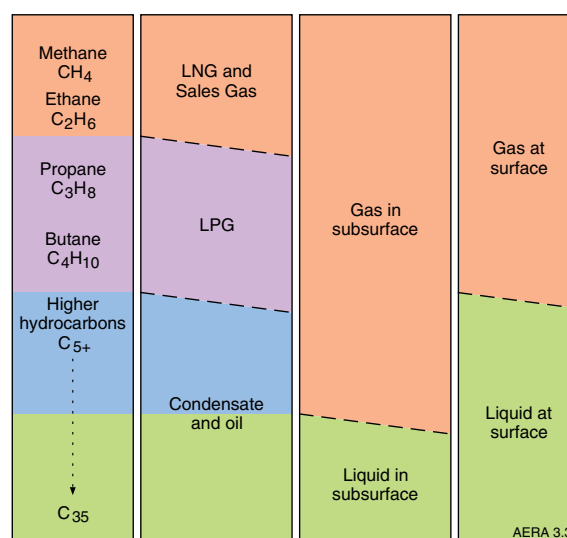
Methane
$CH_4$
Ethane
$C_2H_6$
Propane
$C_3H_8$
Butane
$C_4H_{10}$
Higher hydrocarbons
$C_{5+}$
$C_{35}$

LNG and Sales Gas

LPG

Condensate and oil

Gas in subsurface

Liquid in subsurface

Gas at surface

Liquid at surface

AERA 3.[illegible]